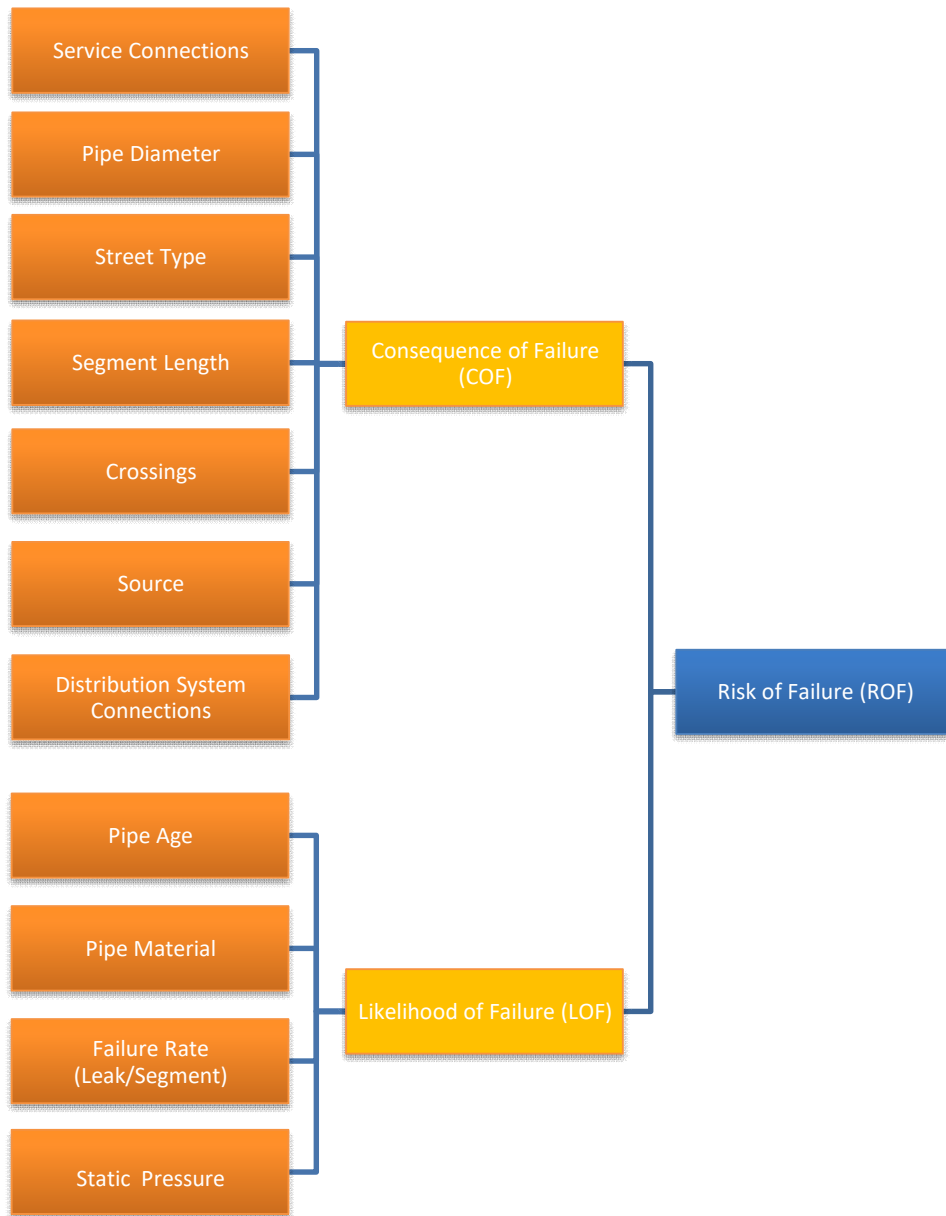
Service Connections

Pipe Diameter

Street Type

Segment Length

Crossings

Source

Distribution System Connections

Consequence of Failure (COF)

Risk of Failure (ROF)

Pipe Age

Pipe Material

Failure Rate (Leak/Segment)

Static Pressure

Likelihood of Failure (LOF)